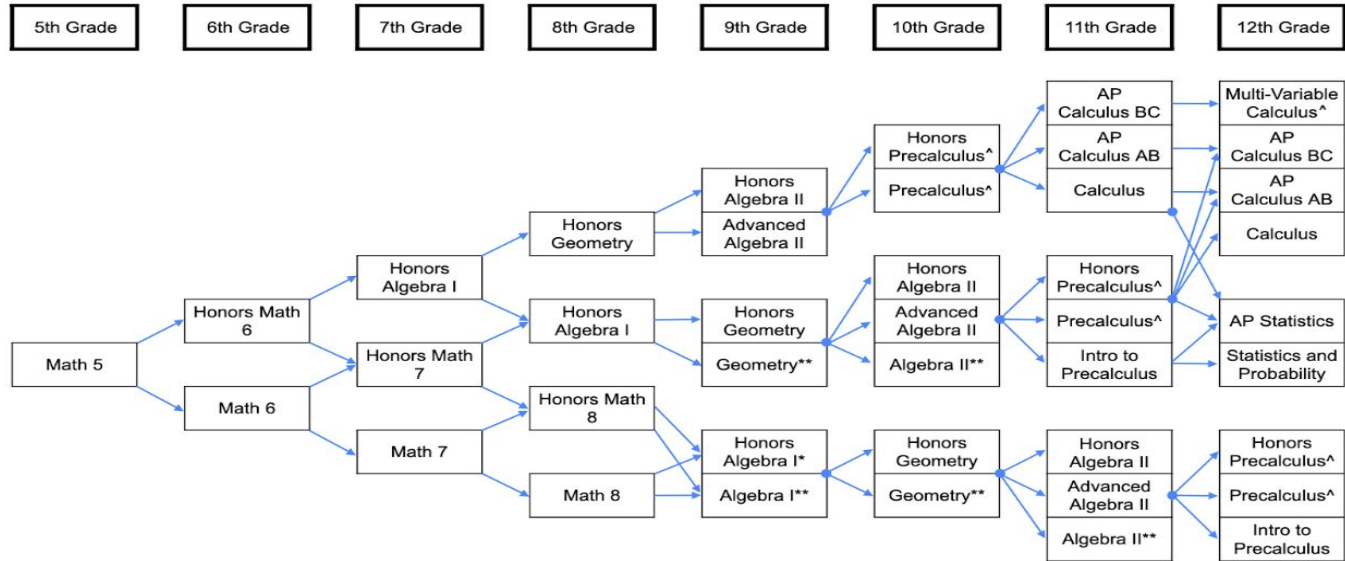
5th Grade

6th Grade

7th Grade

8th Grade

9th Grade

10th Grade

11th Grade

12th Grade

Math 5

Honors Math 6

Math 6

Honors Algebra I

Honors Math 7

Math 7

Honors Geometry

Honors Algebra I

Honors Math 8

Math 8

Honors Algebra II

Advanced Algebra II

Honors Geometry

Geometry**

Honors Algebra I*

Algebra I**

Honors Precalculus^

Precalculus^

Honors Algebra II

Advanced Algebra II

Algebra II**

Honors Geometry

Geometry**

AP Calculus BC

AP Calculus AB

Calculus

Honors Precalculus^

Precalculus^

Intro to Precalculus

Honors Algebra II

Advanced Algebra II

Algebra II**

Multi-Variable Calculus^

AP Calculus BC

AP Calculus AB

Calculus

AP Statistics

Statistics and Probability

Honors Precalculus^

Precalculus^

Intro to Precalculus